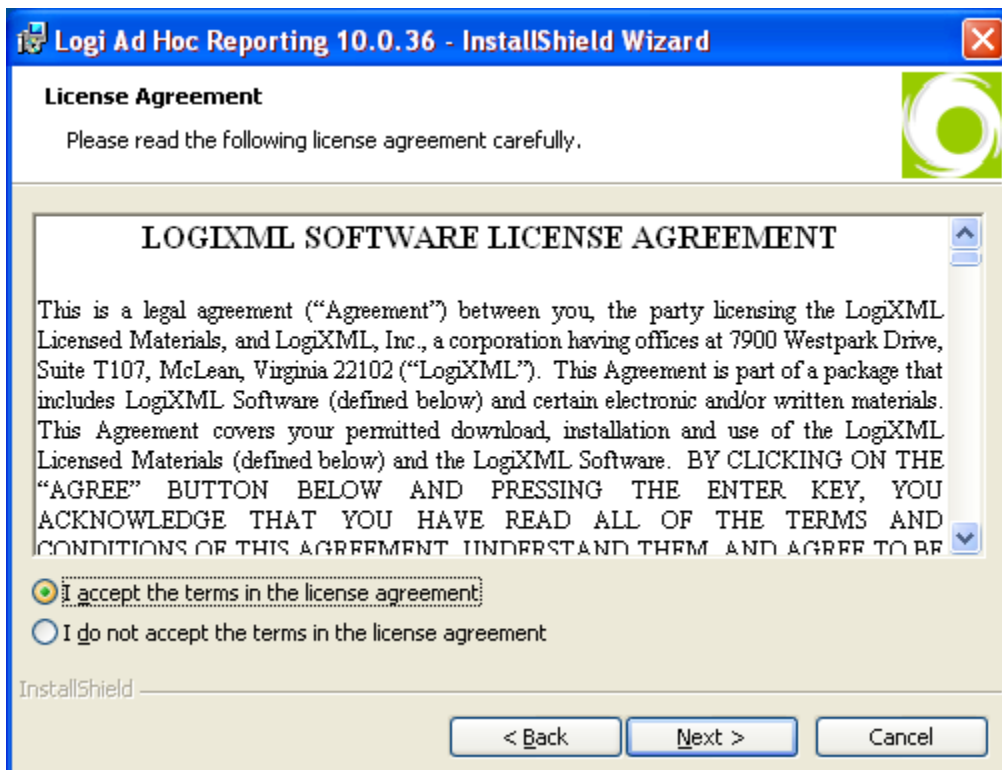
Logi Ad Hoc Reporting 10.0.36 - InstallShield Wizard

License Agreement

Please read the following license agreement carefully.

LOGIXML SOFTWARE LICENSE AGREEMENT

This is a legal agreement ("Agreement") between you, the party licensing the LogiXML Licensed Materials, and LogiXML, Inc., a corporation having offices at 7900 Westpark Drive, Suite T107, McLean, Virginia 22102 ("LogiXML"). This Agreement is part of a package that includes LogiXML Software (defined below) and certain electronic and/or written materials. This Agreement covers your permitted download, installation and use of the LogiXML Licensed Materials (defined below) and the LogiXML Software. BY CLICKING ON THE "AGREE" BUTTON BELOW AND PRESSING THE ENTER KEY, YOU ACKNOWLEDGE THAT YOU HAVE READ ALL OF THE TERMS AND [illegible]

I accept the terms in the license agreement

I do not accept the terms in the license agreement

InstallShield

< Back

Next >

Cancel